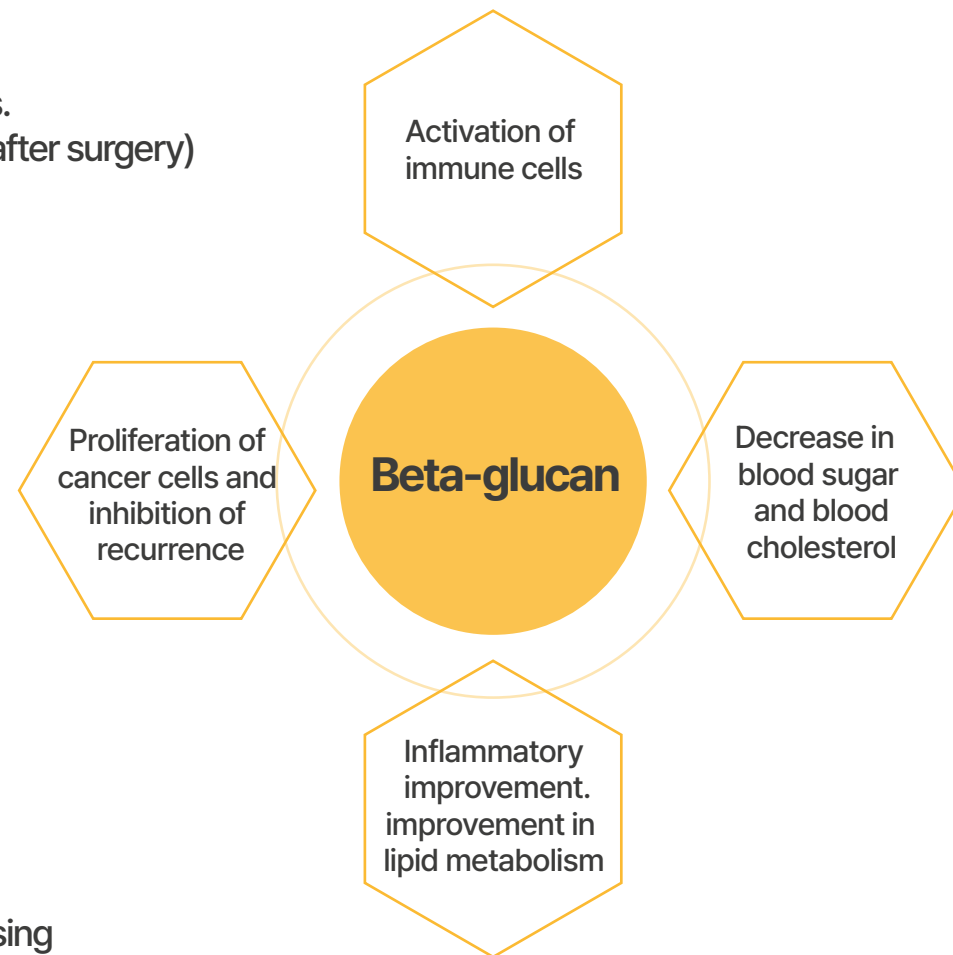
s.
after surgery)

Activation of immune cells

Proliferation of cancer cells and inhibition of recurrence

Beta-glucan

Decrease in blood sugar and blood cholesterol

Inflammatory improvement. improvement in lipid metabolism

sing